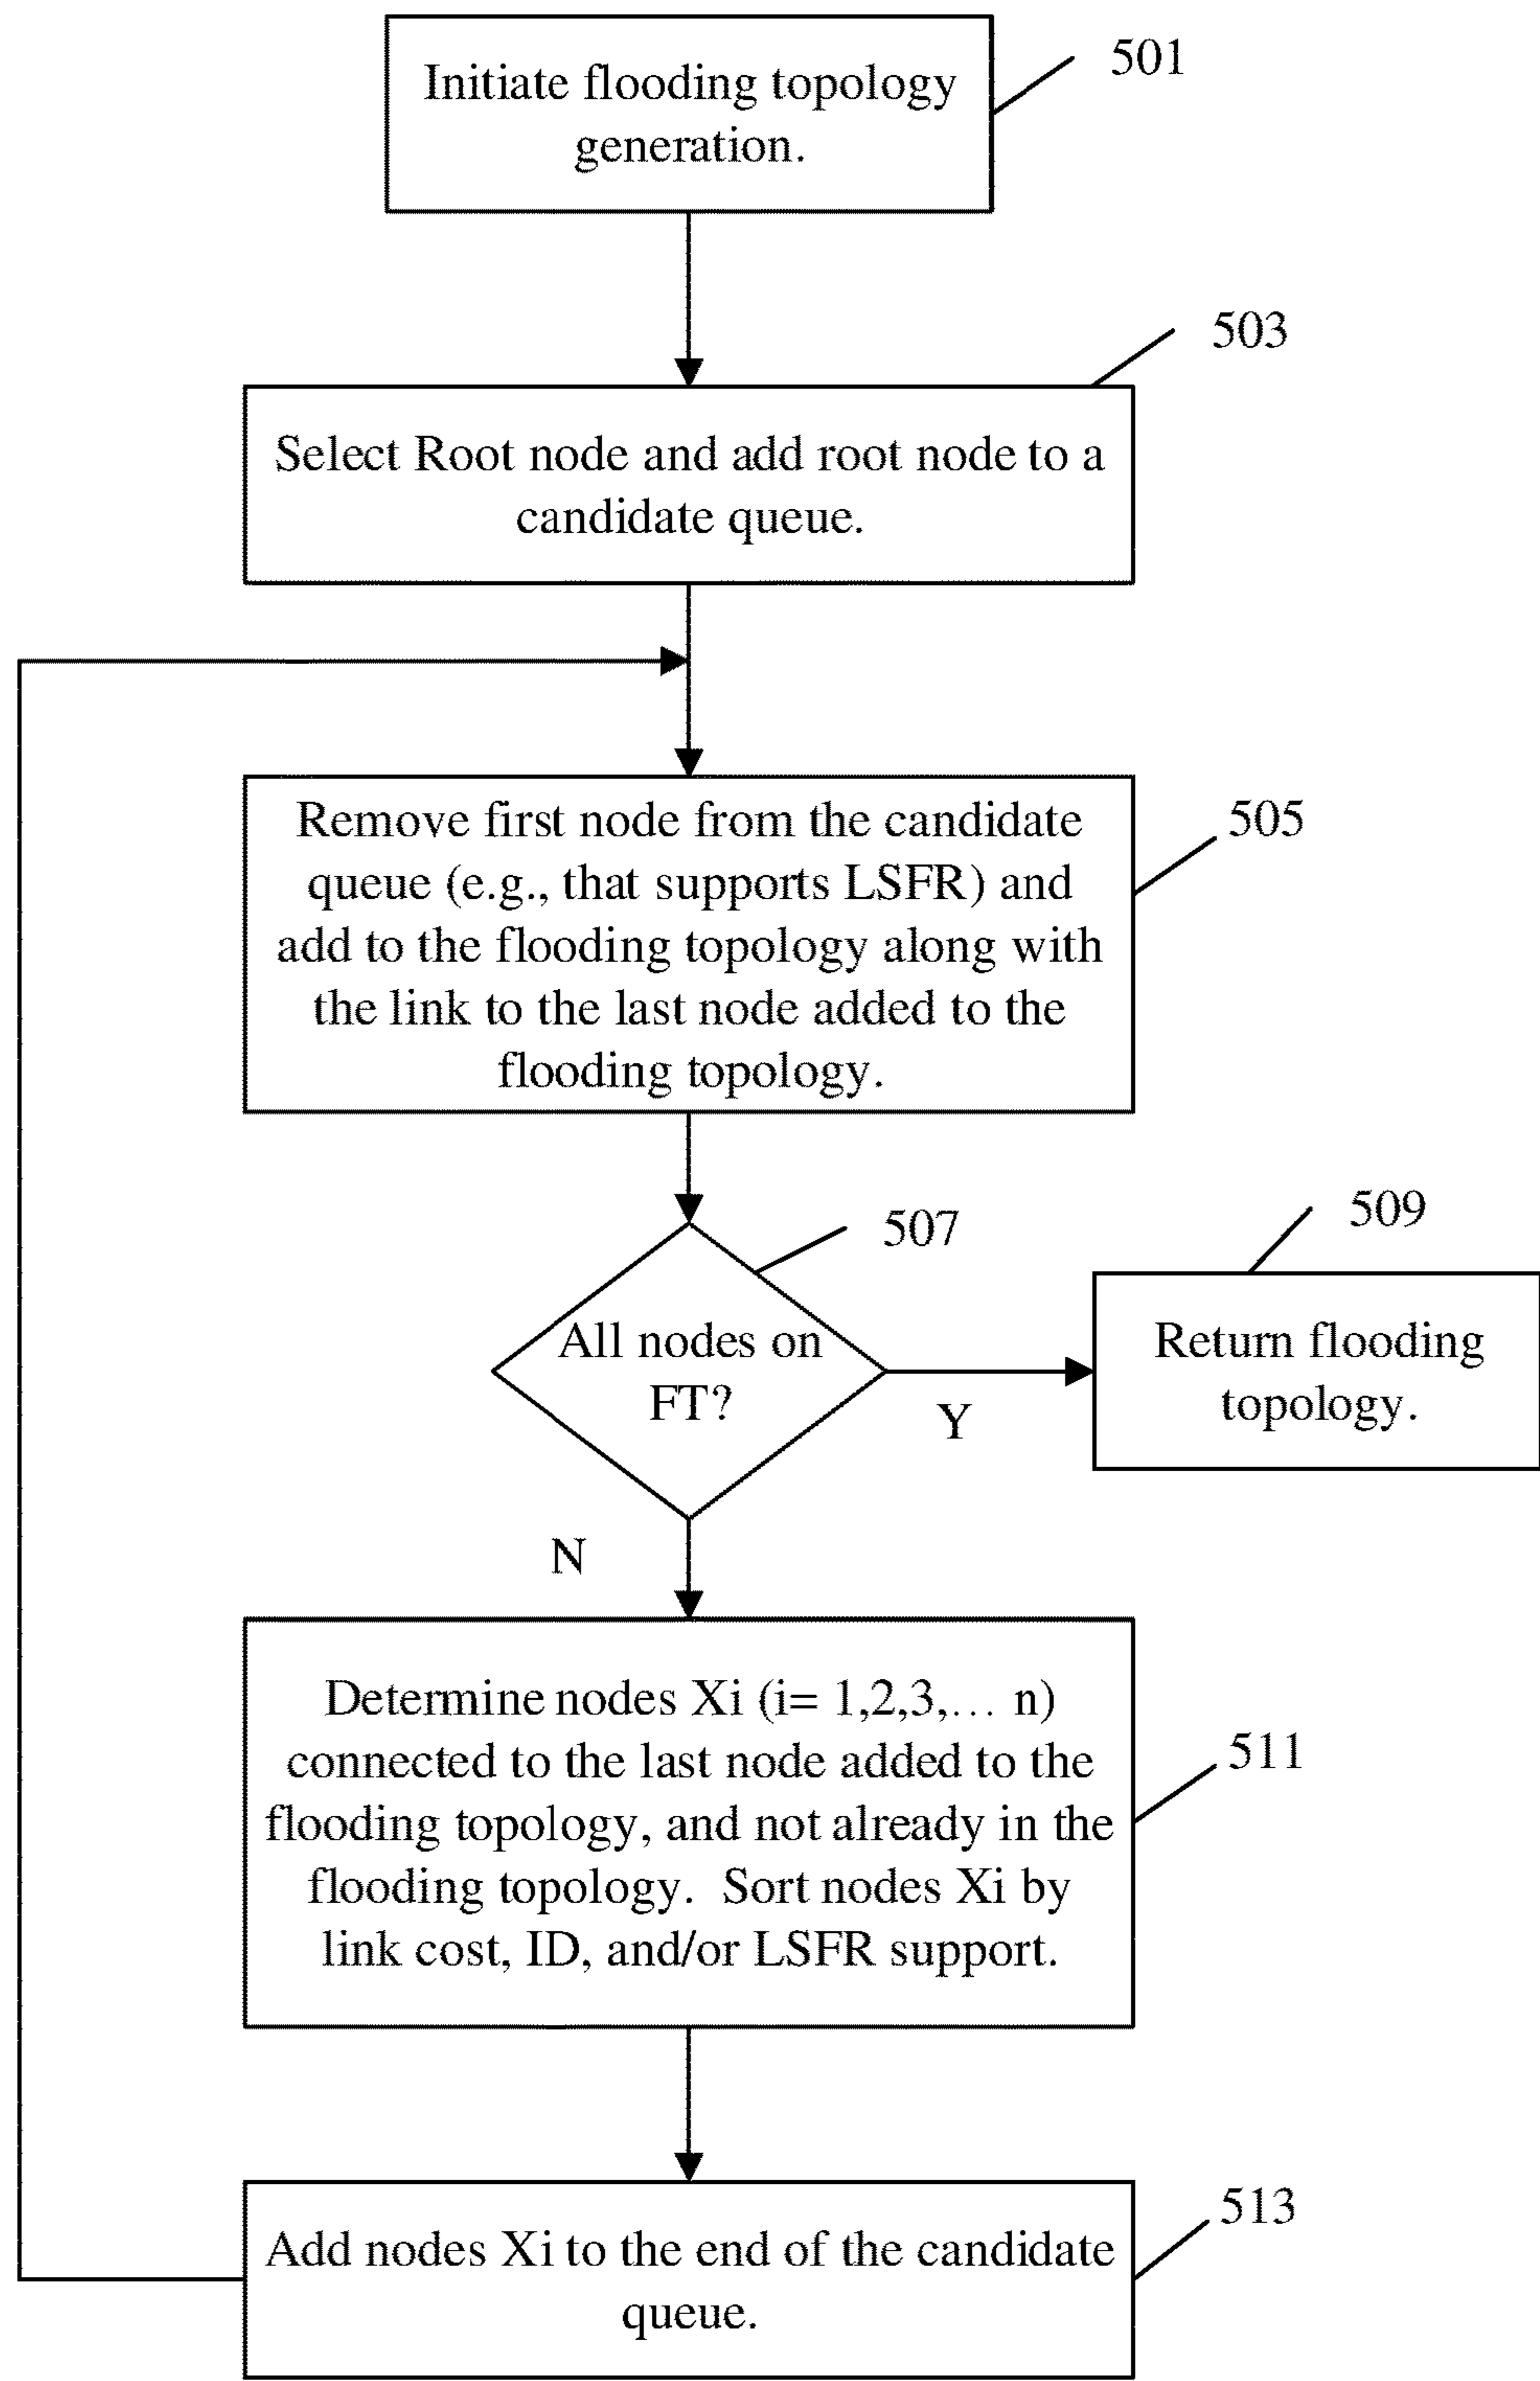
Initiate flooding topology generation.

501

503

Select Root node and add root node to a candidate queue.

Remove first node from the candidate queue (e.g., that supports LSFR) and add to the flooding topology along with the link to the last node added to the flooding topology.

505

507

509

All nodes on FT?

Y

Return flooding topology.

N

Determine nodes Xi (i= 1,2,3,… n) connected to the last node added to the flooding topology, and not already in the flooding topology. Sort nodes Xi by link cost, ID, and/or LSFR support.

511

Add nodes Xi to the end of the candidate queue.

513